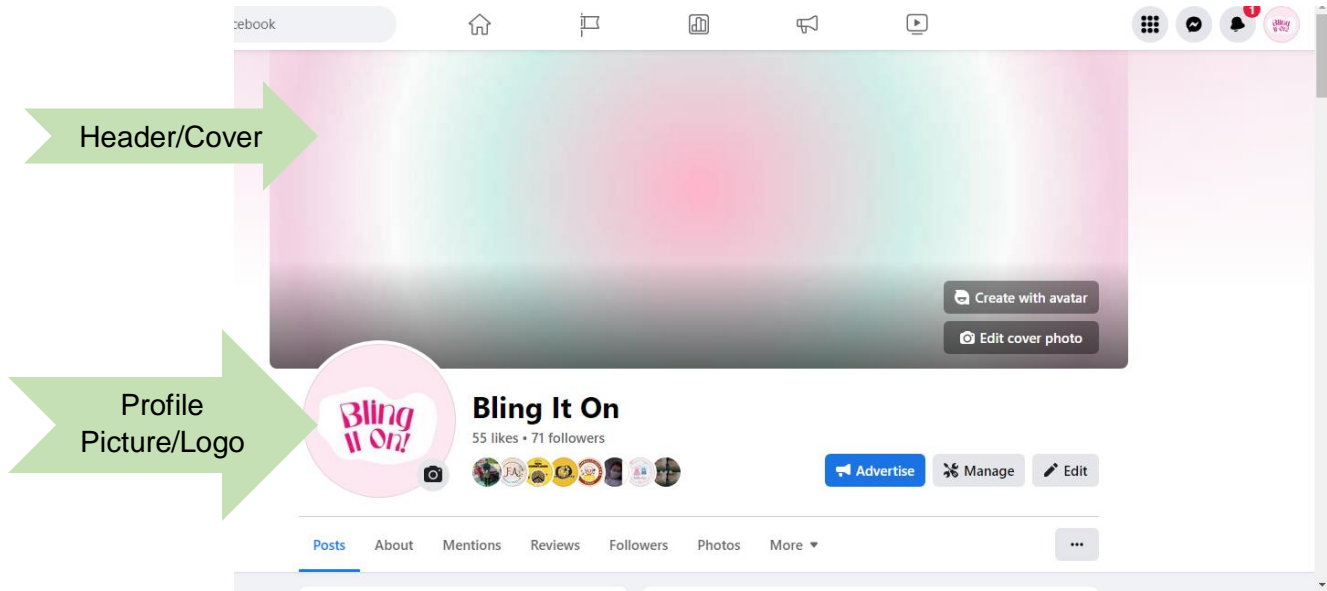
cebook

1

Header/Cover

Create with avatar

Edit cover photo

Profile Picture/Logo

Bling It On!

Bling It On

55 likes • 71 followers

Advertise

Manage

Edit

Posts About Mentions Reviews Followers Photos More

...